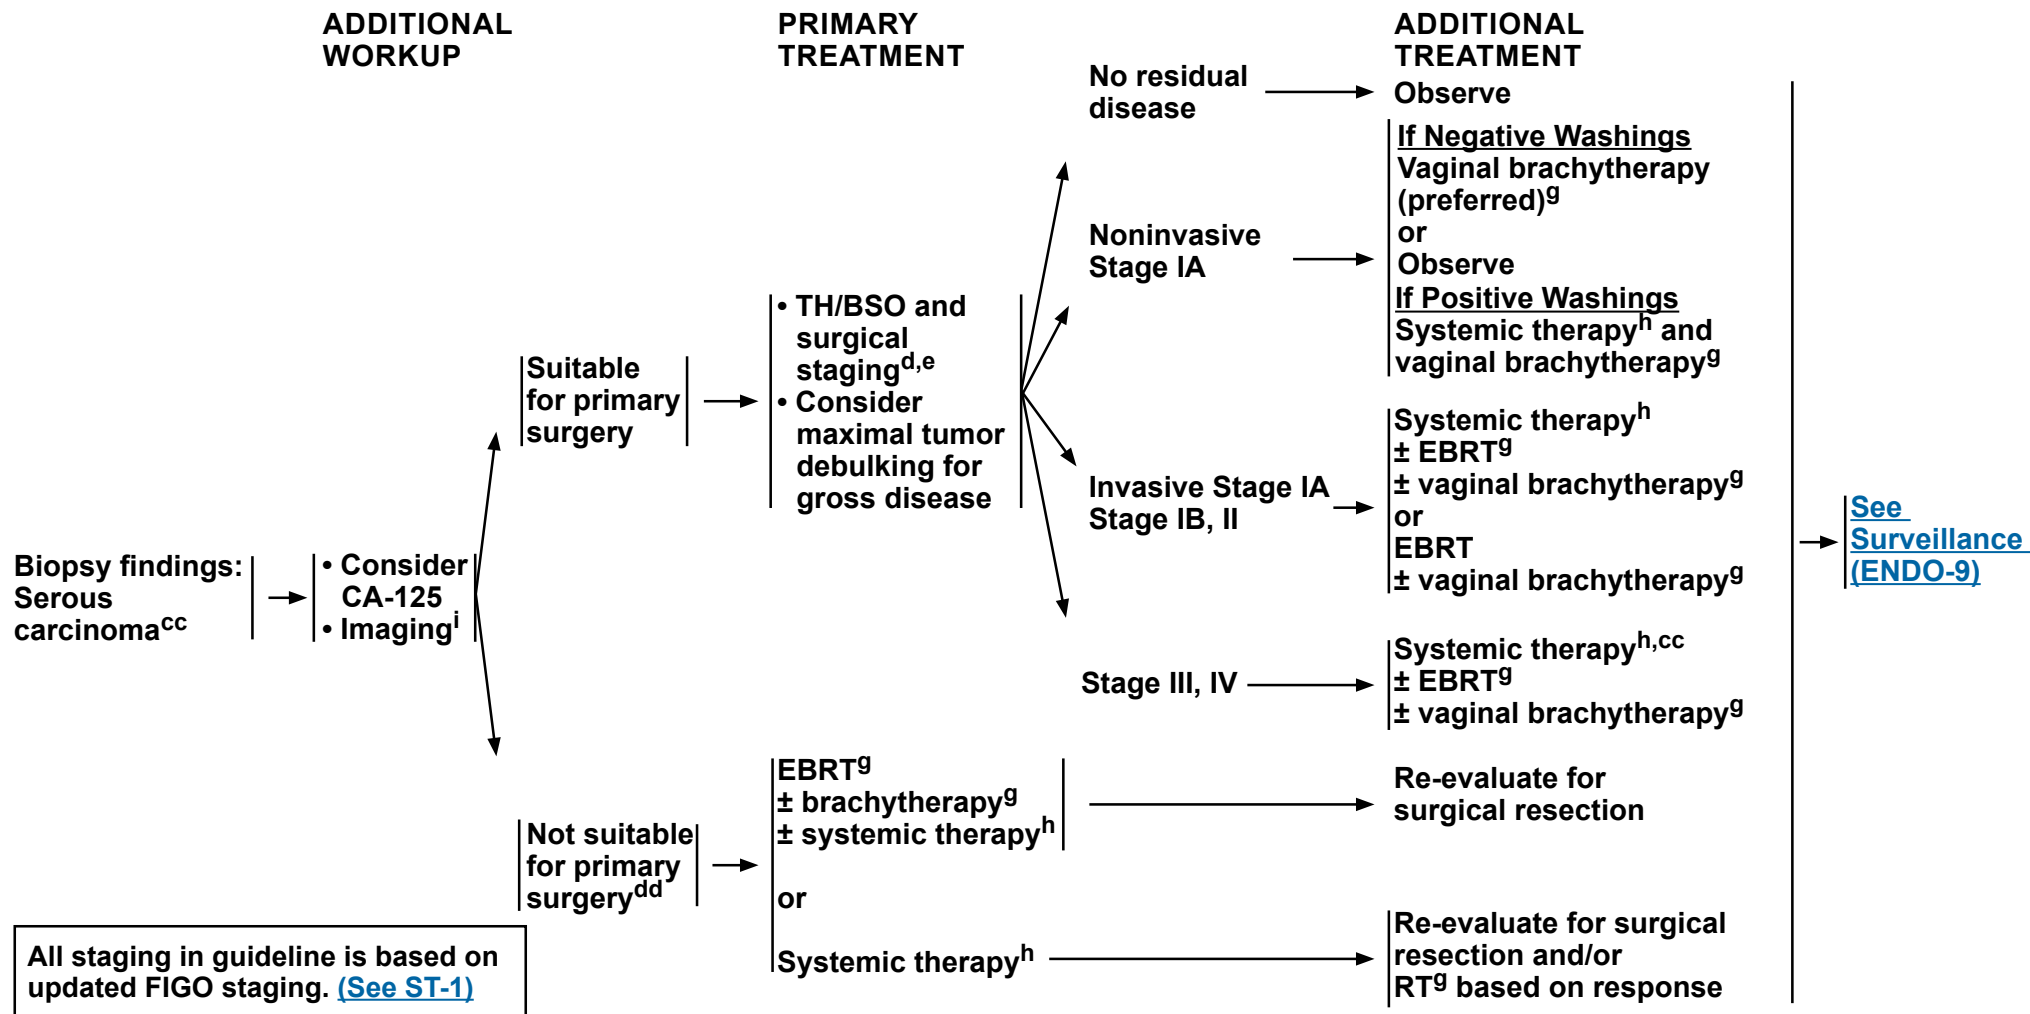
ADDITIONAL WORKUP

PRIMARY TREATMENT

ADDITIONAL TREATMENT

Biopsy findings: Serous carcinoma$^{cc}$

• Consider CA-125
• Imaging$^{i}$

Suitable for primary surgery

• TH/BSO and surgical staging$^{d,e}$
• Consider maximal tumor debulking for gross disease

No residual disease

Observe

Noninvasive Stage IA

If Negative Washings
Vaginal brachytherapy (preferred)$^{g}$
or
Observe
If Positive Washings
Systemic therapy$^{h}$ and vaginal brachytherapy$^{g}$

Invasive Stage IA
Stage IB, II

Systemic therapy$^{h}$
± EBRT$^{g}$
± vaginal brachytherapy$^{g}$
or
EBRT
± vaginal brachytherapy$^{g}$

Stage III, IV

Systemic therapy$^{h,cc}$
± EBRT$^{g}$
± vaginal brachytherapy$^{g}$

See Surveillance (ENDO-9)

Not suitable for primary surgery$^{dd}$

EBRT$^{g}$
± brachytherapy$^{g}$
± systemic therapy$^{h}$

Re-evaluate for surgical resection

or

Systemic therapy$^{h}$

Re-evaluate for surgical resection and/or RT$^{g}$ based on response

All staging in guideline is based on updated FIGO staging. (See ST-1)